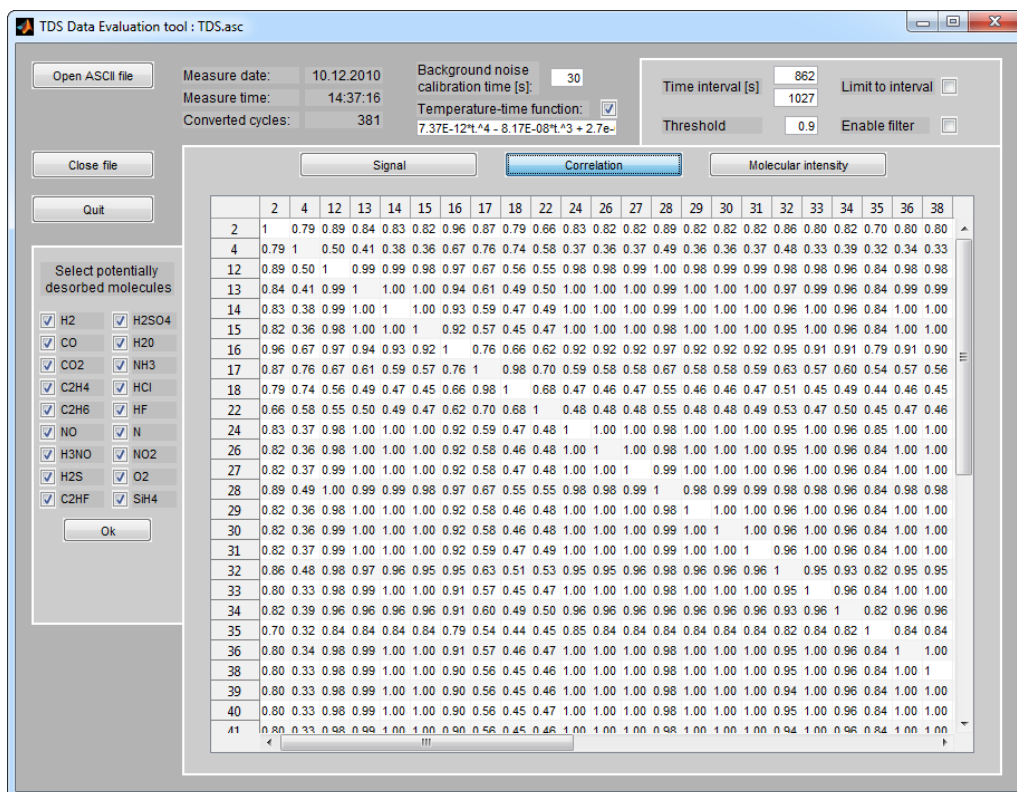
TDS Data Evaluation tool : TDS.asc

Open ASCII file

Measure date: 10.12.2010
Measure time: 14:37:16
Converted cycles: 381

Background noise calibration time [s]: 30
Temperature-time function:
7.37E-12*t.^4 - 8.17E-08*t.^3 + 2.7e-

Time interval [s] 862 1027
Limit to interval
Threshold 0.9
Enable filter

Close file

Quit

Signal
Correlation
Molecular intensity

Select potentially desorbed molecules

H2
H2SO4
CO
H20
CO2
NH3
C2H4
HCl
C2H6
HF
NO
N
H3NO
NO2
H2S
O2
C2HF
SiH4

Ok

| | 2 | 4 | 12 | 13 | 14 | 15 | 16 | 17 | 18 | 22 | 24 | 26 | 27 | 28 | 29 | 30 | 31 | 32 | 33 | 34 | 35 | 36 | 38 |
|---|---|---|---|---|---|---|---|---|---|---|---|---|---|---|---|---|---|---|---|---|---|---|---|
| 2 | 1 | 0.79 | 0.89 | 0.84 | 0.83 | 0.82 | 0.96 | 0.87 | 0.79 | 0.66 | 0.83 | 0.82 | 0.82 | 0.89 | 0.82 | 0.82 | 0.82 | 0.86 | 0.80 | 0.82 | 0.70 | 0.80 | 0.80 |
| 4 | 0.79 | 1 | 0.50 | 0.41 | 0.38 | 0.36 | 0.67 | 0.76 | 0.74 | 0.58 | 0.37 | 0.36 | 0.37 | 0.49 | 0.36 | 0.36 | 0.37 | 0.48 | 0.33 | 0.39 | 0.32 | 0.34 | 0.33 |
| 12 | 0.89 | 0.50 | 1 | 0.99 | 0.99 | 0.98 | 0.97 | 0.67 | 0.56 | 0.55 | 0.98 | 0.98 | 0.99 | 1.00 | 0.98 | 0.99 | 0.99 | 0.98 | 0.98 | 0.96 | 0.84 | 0.98 | 0.98 |
| 13 | 0.84 | 0.41 | 0.99 | 1 | 1.00 | 1.00 | 0.94 | 0.61 | 0.49 | 0.50 | 1.00 | 1.00 | 1.00 | 0.99 | 1.00 | 1.00 | 1.00 | 0.97 | 0.99 | 0.96 | 0.84 | 0.99 | 0.99 |
| 14 | 0.83 | 0.38 | 0.99 | 1.00 | 1 | 1.00 | 0.93 | 0.59 | 0.47 | 0.49 | 1.00 | 1.00 | 1.00 | 0.99 | 1.00 | 1.00 | 1.00 | 0.96 | 1.00 | 0.96 | 0.84 | 1.00 | 1.00 |
| 15 | 0.82 | 0.36 | 0.98 | 1.00 | 1.00 | 1 | 0.92 | 0.57 | 0.45 | 0.47 | 1.00 | 1.00 | 1.00 | 0.98 | 1.00 | 1.00 | 1.00 | 0.95 | 1.00 | 0.96 | 0.84 | 1.00 | 1.00 |
| 16 | 0.96 | 0.67 | 0.97 | 0.94 | 0.93 | 0.92 | 1 | 0.76 | 0.66 | 0.62 | 0.92 | 0.92 | 0.92 | 0.97 | 0.92 | 0.92 | 0.92 | 0.95 | 0.91 | 0.91 | 0.79 | 0.91 | 0.90 |
| 17 | 0.87 | 0.76 | 0.67 | 0.61 | 0.59 | 0.57 | 0.76 | 1 | 0.98 | 0.70 | 0.59 | 0.58 | 0.58 | 0.67 | 0.58 | 0.58 | 0.59 | 0.63 | 0.57 | 0.60 | 0.54 | 0.57 | 0.56 |
| 18 | 0.79 | 0.74 | 0.56 | 0.49 | 0.47 | 0.45 | 0.66 | 0.98 | 1 | 0.68 | 0.47 | 0.46 | 0.47 | 0.55 | 0.46 | 0.46 | 0.47 | 0.51 | 0.45 | 0.49 | 0.44 | 0.46 | 0.45 |
| 22 | 0.66 | 0.58 | 0.55 | 0.50 | 0.49 | 0.47 | 0.62 | 0.70 | 0.68 | 1 | 0.48 | 0.48 | 0.48 | 0.55 | 0.48 | 0.48 | 0.49 | 0.53 | 0.47 | 0.50 | 0.45 | 0.47 | 0.46 |
| 24 | 0.83 | 0.37 | 0.98 | 1.00 | 1.00 | 1.00 | 0.92 | 0.59 | 0.47 | 0.48 | 1 | 1.00 | 1.00 | 0.98 | 1.00 | 1.00 | 1.00 | 0.95 | 1.00 | 0.96 | 0.85 | 1.00 | 1.00 |
| 26 | 0.82 | 0.36 | 0.98 | 1.00 | 1.00 | 1.00 | 0.92 | 0.58 | 0.46 | 0.48 | 1.00 | 1 | 1.00 | 0.98 | 1.00 | 1.00 | 1.00 | 0.95 | 1.00 | 0.96 | 0.84 | 1.00 | 1.00 |
| 27 | 0.82 | 0.37 | 0.99 | 1.00 | 1.00 | 1.00 | 0.92 | 0.58 | 0.47 | 0.48 | 1.00 | 1.00 | 1 | 0.99 | 1.00 | 1.00 | 1.00 | 0.96 | 1.00 | 0.96 | 0.84 | 1.00 | 1.00 |
| 28 | 0.89 | 0.49 | 1.00 | 0.99 | 0.99 | 0.98 | 0.97 | 0.67 | 0.55 | 0.55 | 0.98 | 0.98 | 0.99 | 1 | 0.98 | 0.99 | 0.99 | 0.98 | 0.98 | 0.96 | 0.84 | 0.98 | 0.98 |
| 29 | 0.82 | 0.36 | 0.98 | 1.00 | 1.00 | 1.00 | 0.92 | 0.58 | 0.46 | 0.48 | 1.00 | 1.00 | 1.00 | 0.98 | 1 | 1.00 | 1.00 | 0.96 | 1.00 | 0.96 | 0.84 | 1.00 | 1.00 |
| 30 | 0.82 | 0.36 | 0.99 | 1.00 | 1.00 | 1.00 | 0.92 | 0.58 | 0.46 | 0.48 | 1.00 | 1.00 | 1.00 | 0.99 | 1.00 | 1 | 1.00 | 0.96 | 1.00 | 0.96 | 0.84 | 1.00 | 1.00 |
| 31 | 0.82 | 0.37 | 0.99 | 1.00 | 1.00 | 1.00 | 0.92 | 0.59 | 0.47 | 0.49 | 1.00 | 1.00 | 1.00 | 0.99 | 1.00 | 1.00 | 1 | 0.96 | 1.00 | 0.96 | 0.84 | 1.00 | 1.00 |
| 32 | 0.86 | 0.48 | 0.98 | 0.97 | 0.96 | 0.95 | 0.95 | 0.63 | 0.51 | 0.53 | 0.95 | 0.95 | 0.96 | 0.98 | 0.96 | 0.96 | 0.96 | 1 | 0.95 | 0.93 | 0.82 | 0.95 | 0.95 |
| 33 | 0.80 | 0.33 | 0.98 | 0.99 | 1.00 | 1.00 | 0.91 | 0.57 | 0.45 | 0.47 | 1.00 | 1.00 | 1.00 | 0.98 | 1.00 | 1.00 | 1.00 | 0.95 | 1 | 0.96 | 0.84 | 1.00 | 1.00 |
| 34 | 0.82 | 0.39 | 0.96 | 0.96 | 0.96 | 0.96 | 0.91 | 0.60 | 0.49 | 0.50 | 0.96 | 0.96 | 0.96 | 0.96 | 0.96 | 0.96 | 0.96 | 0.93 | 0.96 | 1 | 0.82 | 0.96 | 0.96 |
| 35 | 0.70 | 0.32 | 0.84 | 0.84 | 0.84 | 0.84 | 0.79 | 0.54 | 0.44 | 0.45 | 0.85 | 0.84 | 0.84 | 0.84 | 0.84 | 0.84 | 0.84 | 0.82 | 0.84 | 0.82 | 1 | 0.84 | 0.84 |
| 36 | 0.80 | 0.34 | 0.98 | 0.99 | 1.00 | 1.00 | 0.91 | 0.57 | 0.46 | 0.47 | 1.00 | 1.00 | 1.00 | 0.98 | 1.00 | 1.00 | 1.00 | 0.95 | 1.00 | 0.96 | 0.84 | 1 | 1.00 |
| 38 | 0.80 | 0.33 | 0.98 | 0.99 | 1.00 | 1.00 | 0.90 | 0.56 | 0.45 | 0.46 | 1.00 | 1.00 | 1.00 | 0.98 | 1.00 | 1.00 | 1.00 | 0.95 | 1.00 | 0.96 | 0.84 | 1.00 | 1 |
| 39 | 0.80 | 0.33 | 0.98 | 0.99 | 1.00 | 1.00 | 0.90 | 0.56 | 0.45 | 0.46 | 1.00 | 1.00 | 1.00 | 0.98 | 1.00 | 1.00 | 1.00 | 0.94 | 1.00 | 0.96 | 0.84 | 1.00 | 1.00 |
| 40 | 0.80 | 0.33 | 0.98 | 0.99 | 1.00 | 1.00 | 0.90 | 0.56 | 0.45 | 0.47 | 1.00 | 1.00 | 1.00 | 0.98 | 1.00 | 1.00 | 1.00 | 0.95 | 1.00 | 0.96 | 0.84 | 1.00 | 1.00 |
| 41 | 0.80 | 0.33 | 0.98 | 0.99 | 1.00 | 1.00 | 0.90 | 0.56 | 0.45 | 0.46 | 1.00 | 1.00 | 1.00 | 0.98 | 1.00 | 1.00 | 1.00 | 0.94 | 1.00 | 0.96 | 0.84 | 1.00 | 1.00 |